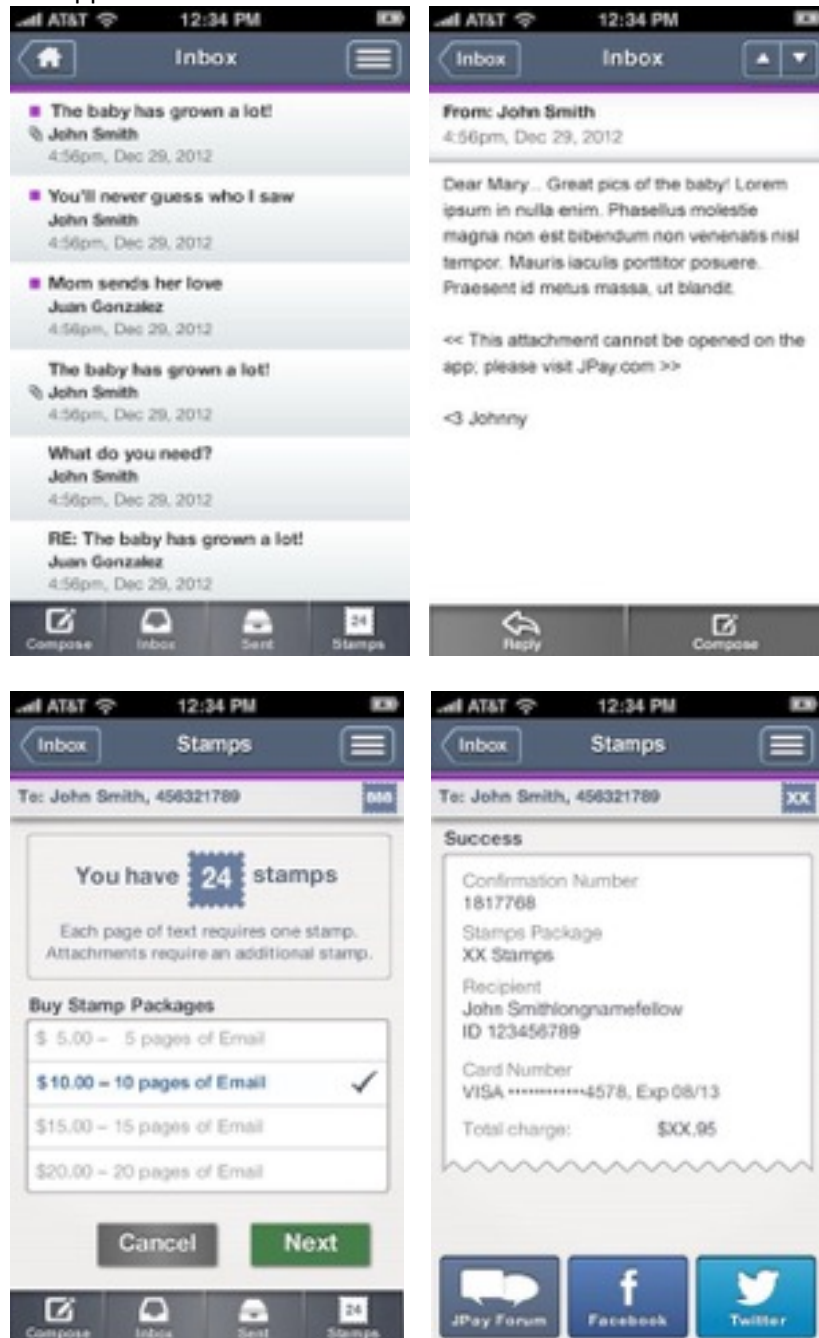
AT&T 12:34 PM

Inbox

The baby has grown a lot!
John Smith
4:56pm, Dec 29, 2012

You'll never guess who I saw
John Smith
4:56pm, Dec 29, 2012

Mom sends her love
Juan Gonzalez
4:56pm, Dec 29, 2012

The baby has grown a lot!
John Smith
4:56pm, Dec 29, 2012

What do you need?
John Smith
4:56pm, Dec 29, 2012

RE: The baby has grown a lot!
Juan Gonzalez
4:56pm, Dec 29, 2012

Compose Inbox Sent 24 Stamps

AT&T 12:34 PM

Inbox Inbox

From: John Smith
4:56pm, Dec 29, 2012

Dear Mary... Great pics of the baby! Lorem ipsum in nulla enim. Phasellus molestie magna non est bibendum non venenatis nisl tempor. Mauris iaculis porttitor posuere. Praesent id metus massa, ut blandit.

<< This attachment cannot be opened on the app; please visit JPay.com >>

<3 Johnny

Reply Compose

AT&T 12:34 PM

Inbox Stamps

To: John Smith, 456321789

You have 24 stamps

Each page of text requires one stamp. Attachments require an additional stamp.

Buy Stamp Packages

| |
|---|
| \$ 5.00 – 5 pages of Email |
| \$10.00 – 10 pages of Email ✓ |
| \$15.00 – 15 pages of Email |
| \$20.00 – 20 pages of Email |

Cancel Next

Compose Inbox Sent 24 Stamps

AT&T 12:34 PM

Inbox Stamps

To: John Smith, 456321789 XX

Success

Confirmation Number
1817768
Stamps Package
XX Stamps
Recipient
John Smithlongnamefellow
ID 123456789
Card Number
VISA ************4578, Exp 08/13
Total charge: \$XX.95

JPay Forum Facebook Twitter